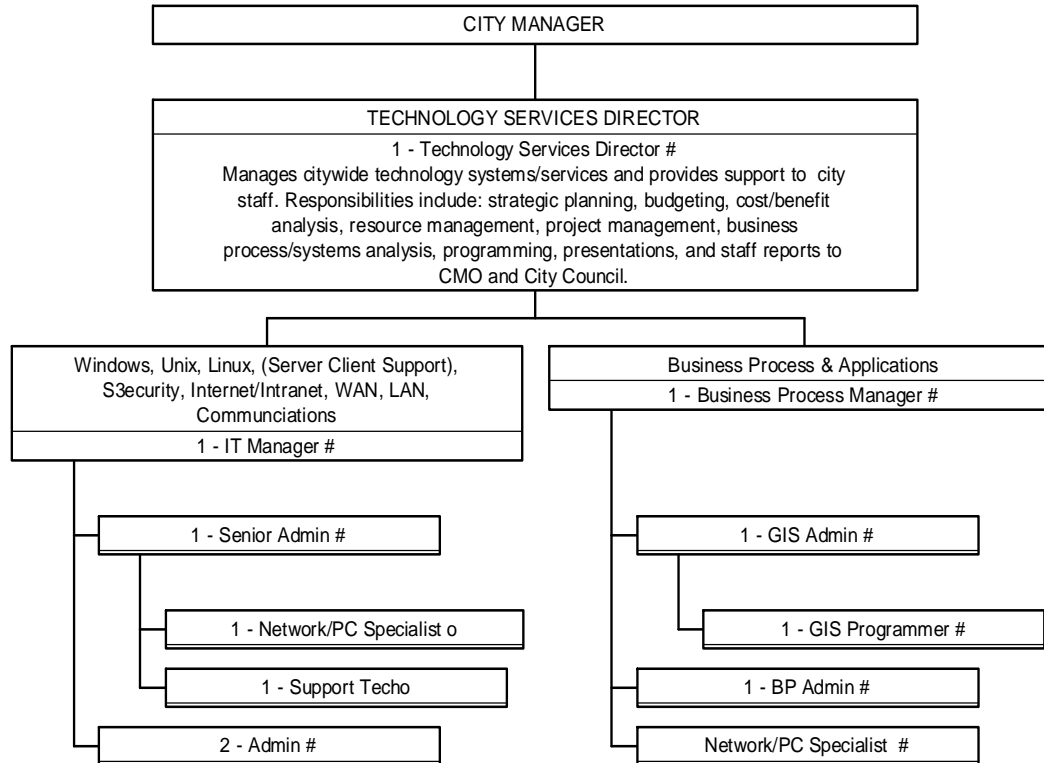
CITY MANAGER

TECHNOLOGY SERVICES DIRECTOR

1 - Technology Services Director #
Manages citywide technology systems/services and provides support to city staff. Responsibilities include: strategic planning, budgeting, cost/benefit analysis, resource management, project management, business process/systems analysis, programming, presentations, and staff reports to CMO and City Council.

Windows, Unix, Linux, (Server Client Support), S3ecurity, Internet/Intranet, WAN, LAN, Communciations

1 - IT Manager #

1 - Senior Admin #

1 - Network/PC Specialist o

1 - Support Techo

2 - Admin #

Business Process & Applications

1 - Business Process Manager #

1 - GIS Admin #

1 - GIS Programmer #

1 - BP Admin #

Network/PC Specialist #